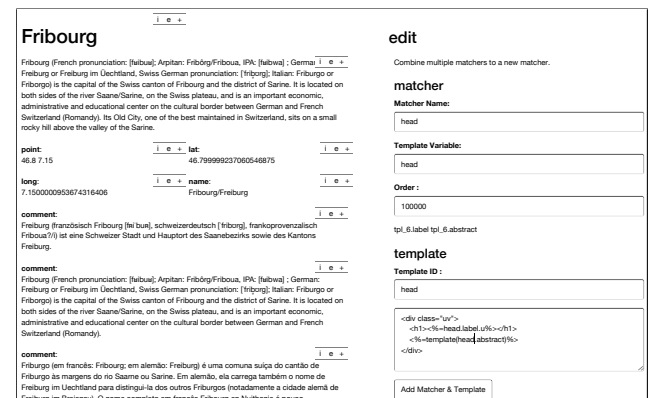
i e +

Fribourg

Fribourg (French pronunciation: [fʁibuʁ]; Arpitan: Friborg/Fribourg, IPA: [fʁibwa] ; German: i e + Freiburg or Freiburg im Üechtland, Swiss German pronunciation: [ˈfriːbʊrɡ]; Italian: Friburgo or Friborgo) is the capital of the Swiss canton of Fribourg and the district of Sarine. It is located on both sides of the river Saane/Sarine, on the Swiss plateau, and is an important economic, administrative and educational center on the cultural border between German and French Switzerland (Romandy). Its Old City, one of the best maintained in Switzerland, sits on a small rocky hill above the valley of the Sarine.

point: i e +
46.8 7.15

lat: i e +
46.799999237060546875

long: i e +
7.150000095367431640​6

name: i e +
Fribourg/Freiburg

comment: i e +
Freiburg (französisch Fribourg [fʁiˈbuːʁ], schweizerdeutsch [ˈfribɔrɡ], frankoprovenzalisch Friboua?/i) ist eine Schweizer Stadt und Hauptort des Saanebezirks sowie des Kantons Freiburg.

comment: i e +
Fribourg (French pronunciation: [fʁibuʁ]; Arpitan: Friborg/Fribourg, IPA: [fʁibwa] ; German: Freiburg or Freiburg im Üechtland, Swiss German pronunciation: [ˈfriːbʊrɡ]; Italian: Friburgo or Friborgo) is the capital of the Swiss canton of Fribourg and the district of Sarine. It is located on both sides of the river Saane/Sarine, on the Swiss plateau, and is an important economic, administrative and educational center on the cultural border between German and French Switzerland (Romandy).

comment: i e +
Friburgo (em francês: Fribourg; em alemão: Freiburg) é uma comuna suíça do cantão de Friburgo às margens do rio Saane ou Sarine. Em alemão, ela carrega também o nome de Freiburg im Uechtland para distingui-la dos outros Friburgos (notadamente a cidade alemã de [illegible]

edit

Combine multiple matchers to a new matcher.

matcher

Matcher Name:

head

Template Variable:

head

Order :

100000

tpl_6.label tpl_6.abstract

template

Template ID :

head

<div class="uv">
<h1><%=head.label.u%></h1>
<%=template(head.abstract)%>
</div>

Add Matcher & Template